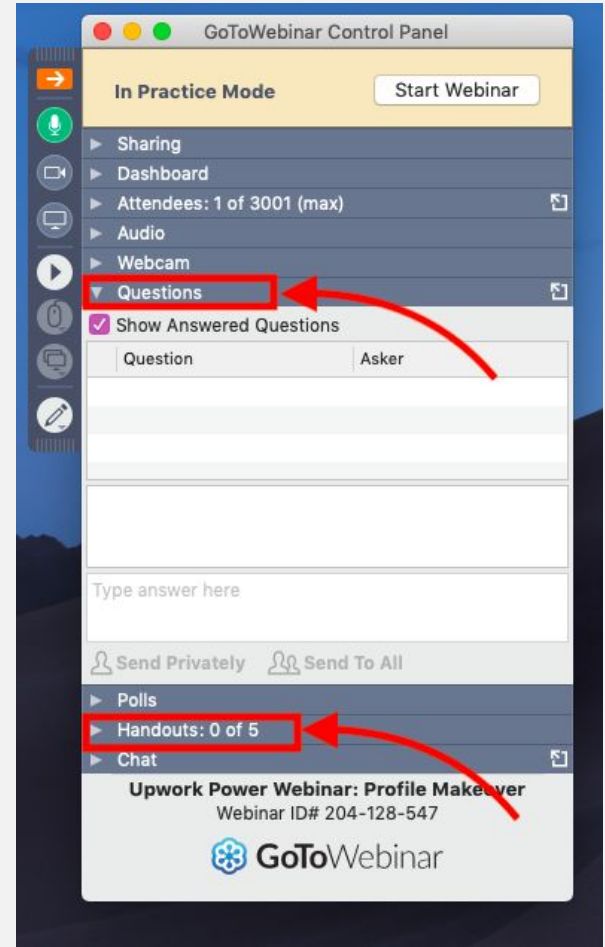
GoToWebinar Control Panel

In Practice Mode

Start Webinar

Sharing

Dashboard

Attendees: 1 of 3001 (max)

Audio

Webcam

Questions

Show Answered Questions

| Question | Asker |
|---|---|
| | |

Type answer here

Send Privately

Send To All

Polls

Handouts: 0 of 5

Chat

Upwork Power Webinar: Profile Make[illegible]er
Webinar ID# 204-128-547

GoToWebinar